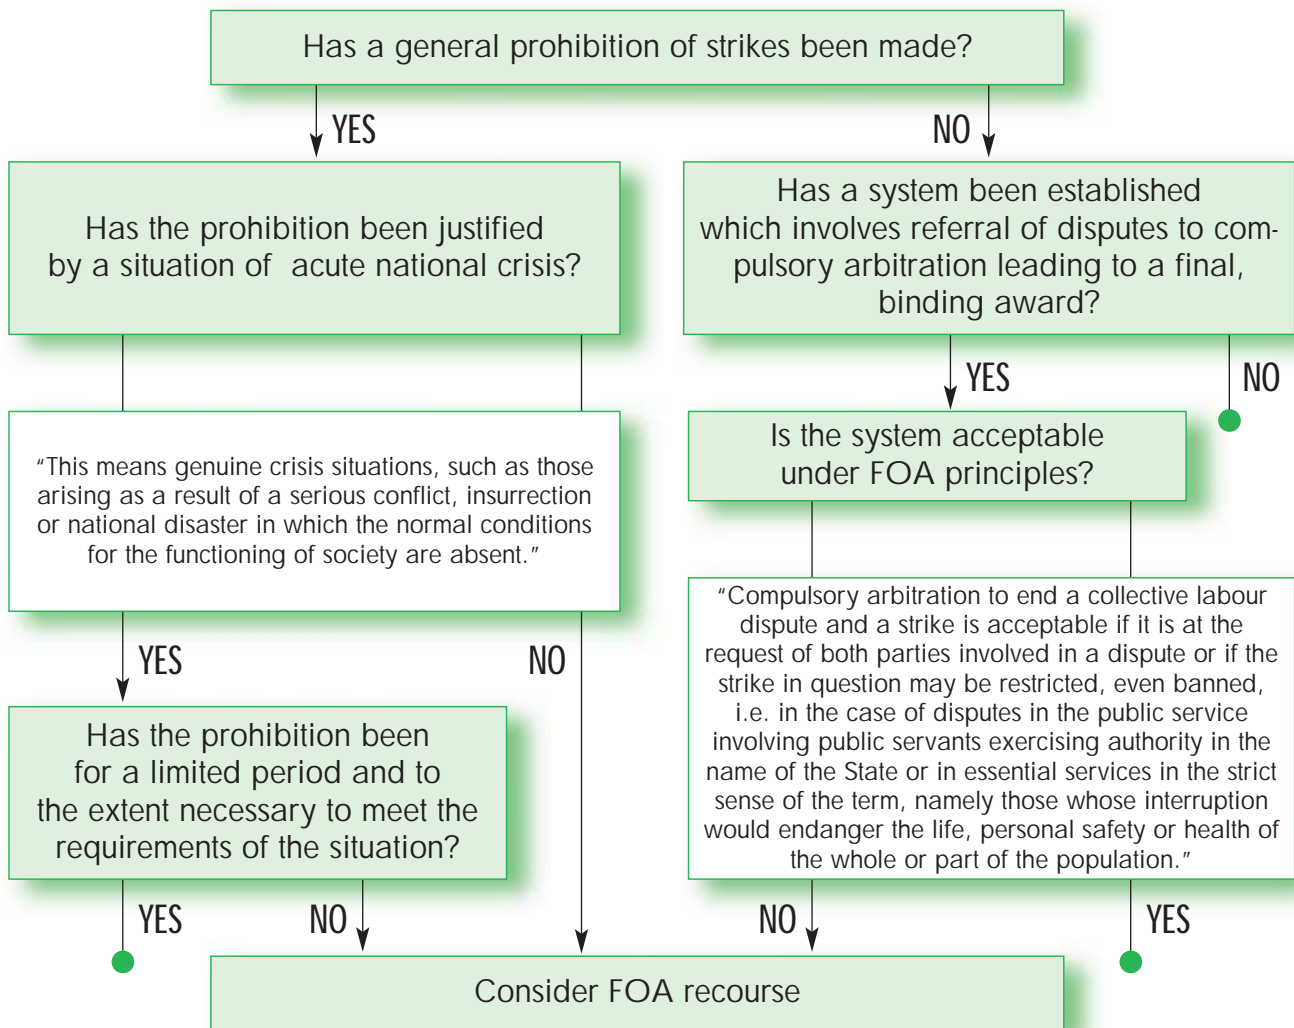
Has a general prohibition of strikes been made?

YES

NO

Has the prohibition been justified by a situation of acute national crisis?

Has a system been established which involves referral of disputes to compulsory arbitration leading to a final, binding award?

YES

NO

Is the system acceptable under FOA principles?

"This means genuine crisis situations, such as those arising as a result of a serious conflict, insurrection or national disaster in which the normal conditions for the functioning of society are absent."

"Compulsory arbitration to end a collective labour dispute and a strike is acceptable if it is at the request of both parties involved in a dispute or if the strike in question may be restricted, even banned, i.e. in the case of disputes in the public service involving public servants exercising authority in the name of the State or in essential services in the strict sense of the term, namely those whose interruption would endanger the life, personal safety or health of the whole or part of the population."

YES

NO

Has the prohibition been for a limited period and to the extent necessary to meet the requirements of the situation?

YES

NO

NO

YES

Consider FOA recourse